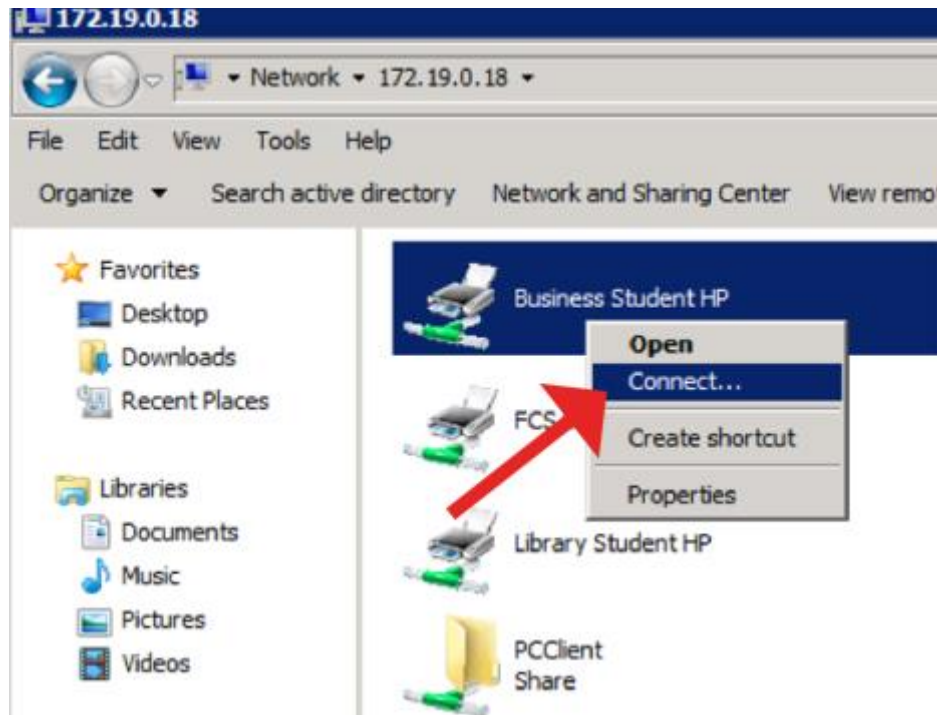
172.19.0.18

▸ Network ▸ 172.19.0.18 ▸

File Edit View Tools Help

Organize ▾ Search active directory Network and Sharing Center View remo

Favorites
Desktop
Downloads
Recent Places

Libraries
Documents
Music
Pictures
Videos

Business Student HP

Open
Connect...
Create shortcut
Properties

FCS

Library Student HP

PCClient Share